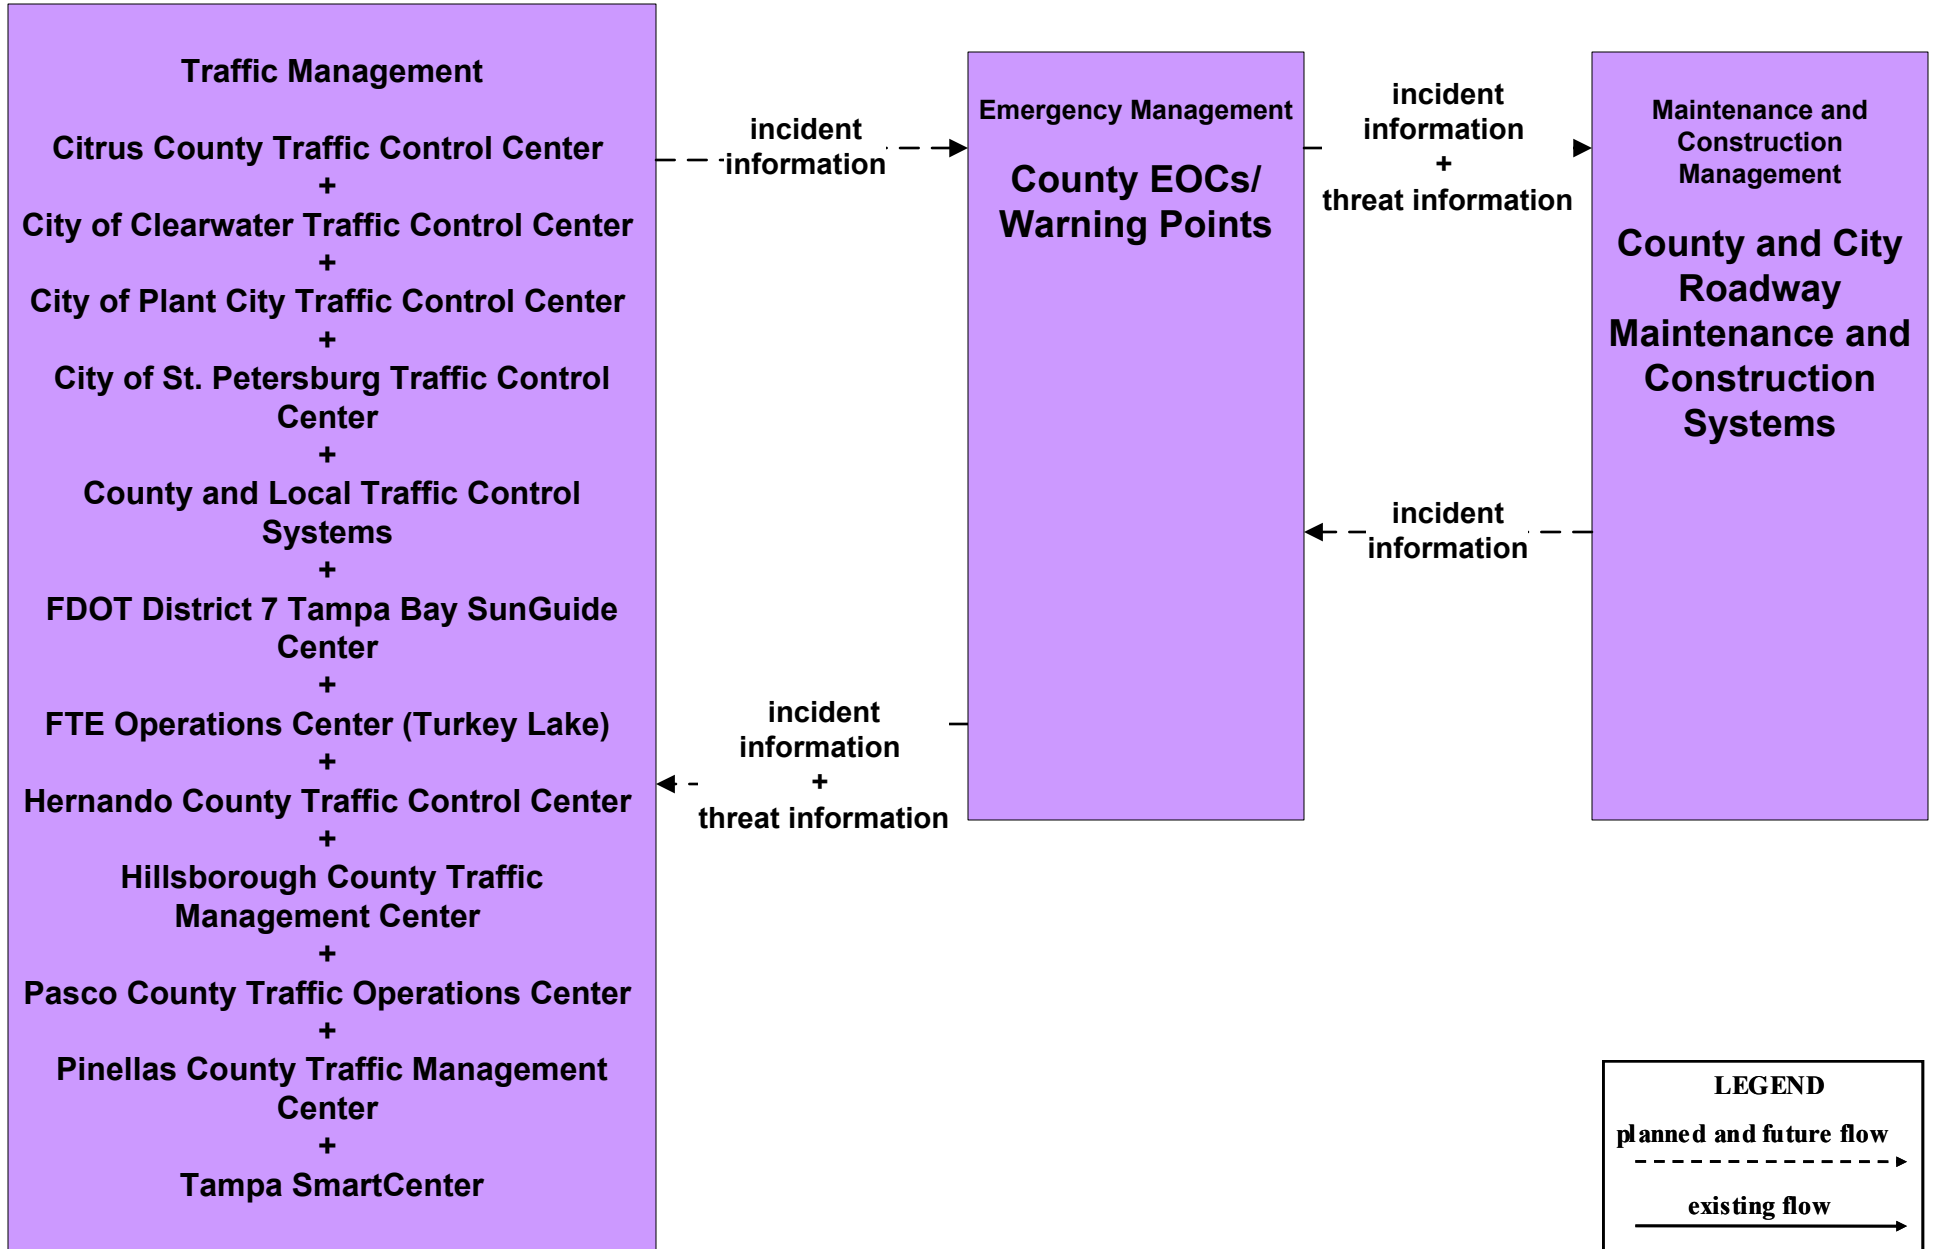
Traffic Management

Citrus County Traffic Control Center
+
City of Clearwater Traffic Control Center
+
City of Plant City Traffic Control Center
+
City of St. Petersburg Traffic Control Center
+
County and Local Traffic Control Systems
+
FDOT District 7 Tampa Bay SunGuide Center
+
FTE Operations Center (Turkey Lake)
+
Hernando County Traffic Control Center
+
Hillsborough County Traffic Management Center
+
Pasco County Traffic Operations Center
+
Pinellas County Traffic Management Center
+
Tampa SmartCenter

incident information

Emergency Management

County EOCs/ Warning Points

incident information + threat information

Maintenance and Construction Management

County and City Roadway Maintenance and Construction Systems

incident information

incident information + threat information

LEGEND
planned and future flow
existing flow